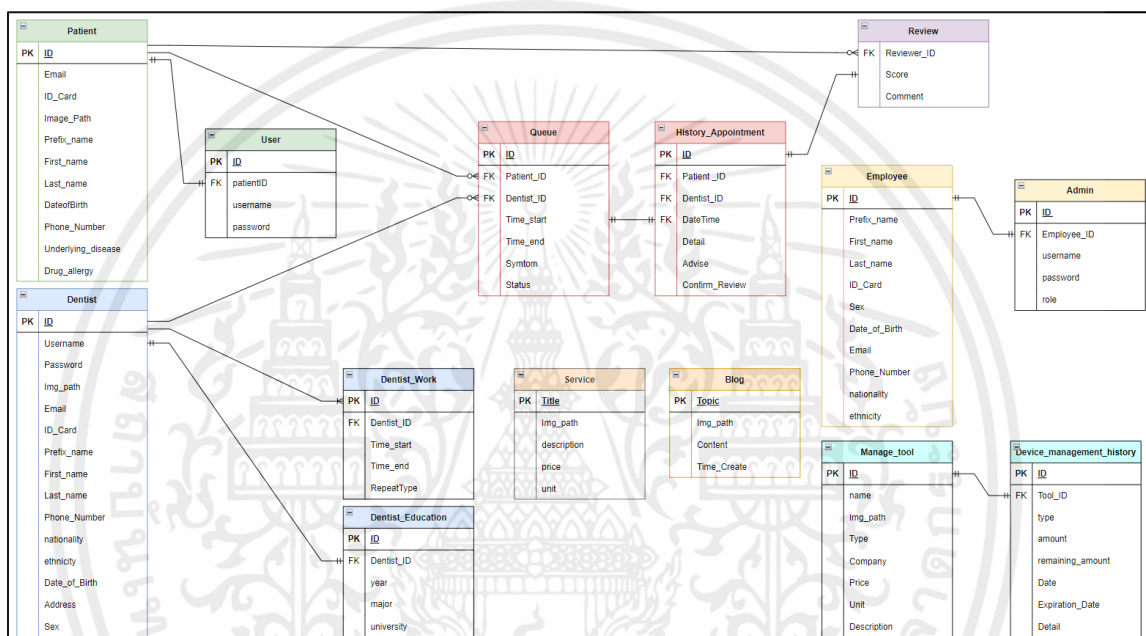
Patient
| PK | ID |
|---|---|
| | Email |
| | ID_Card |
| | Image_Path |
| | Prefix_name |
| | First_name |
| | Last_name |
| | DateofBirth |
| | Phone_Number |
| | Underlying_disease |
| | Drug_allergy |

User
| PK | ID |
|---|---|
| FK | patientID |
| | username |
| | password |

Queue
| PK | ID |
|---|---|
| FK | Patient_ID |
| FK | Dentist_ID |
| | Time_start |
| | Time_end |
| | Symtom |
| | Status |

History_Appointment
| PK | ID |
|---|---|
| FK | Patient _ID |
| FK | Dentist_ID |
| FK | DateTime |
| | Detail |
| | Advise |
| | Confirm_Review |

Review
| FK | Reviewer_ID |
|---|---|
| | Score |
| | Comment |

Employee
| PK | ID |
|---|---|
| | Prefix_name |
| | First_name |
| | Last_name |
| | ID_Card |
| | Sex |
| | Date_of_Birth |
| | Email |
| | Phone_Number |
| | nationality |
| | ethnicity |

Admin
| PK | ID |
|---|---|
| FK | Employee_ID |
| | username |
| | password |
| | role |

Dentist
| PK | ID |
|---|---|
| | Username |
| | Password |
| | Img_path |
| | Email |
| | ID_Card |
| | Prefix_name |
| | First_name |
| | Last_name |
| | Phone_Number |
| | nationality |
| | ethnicity |
| | Date_of_Birth |
| | Address |
| | Sex |

Dentist_Work
| PK | ID |
|---|---|
| FK | Dentist_ID |
| | Time_start |
| | Time_end |
| | RepeatType |

Dentist_Education
| PK | ID |
|---|---|
| FK | Dentist_ID |
| | year |
| | major |
| | university |

Service
| PK | Title |
|---|---|
| | Img_path |
| | description |
| | price |
| | unit |

Blog
| PK | Topic |
|---|---|
| | Img_path |
| | Content |
| | Time_Create |

Manage_tool
| PK | ID |
|---|---|
| | name |
| | Img_path |
| | Type |
| | Company |
| | Price |
| | Unit |
| | Description |

Device_management_history
| PK | ID |
|---|---|
| FK | Tool_ID |
| | type |
| | amount |
| | remaining_amount |
| | Date |
| | Expiration_Date |
| | Detail |